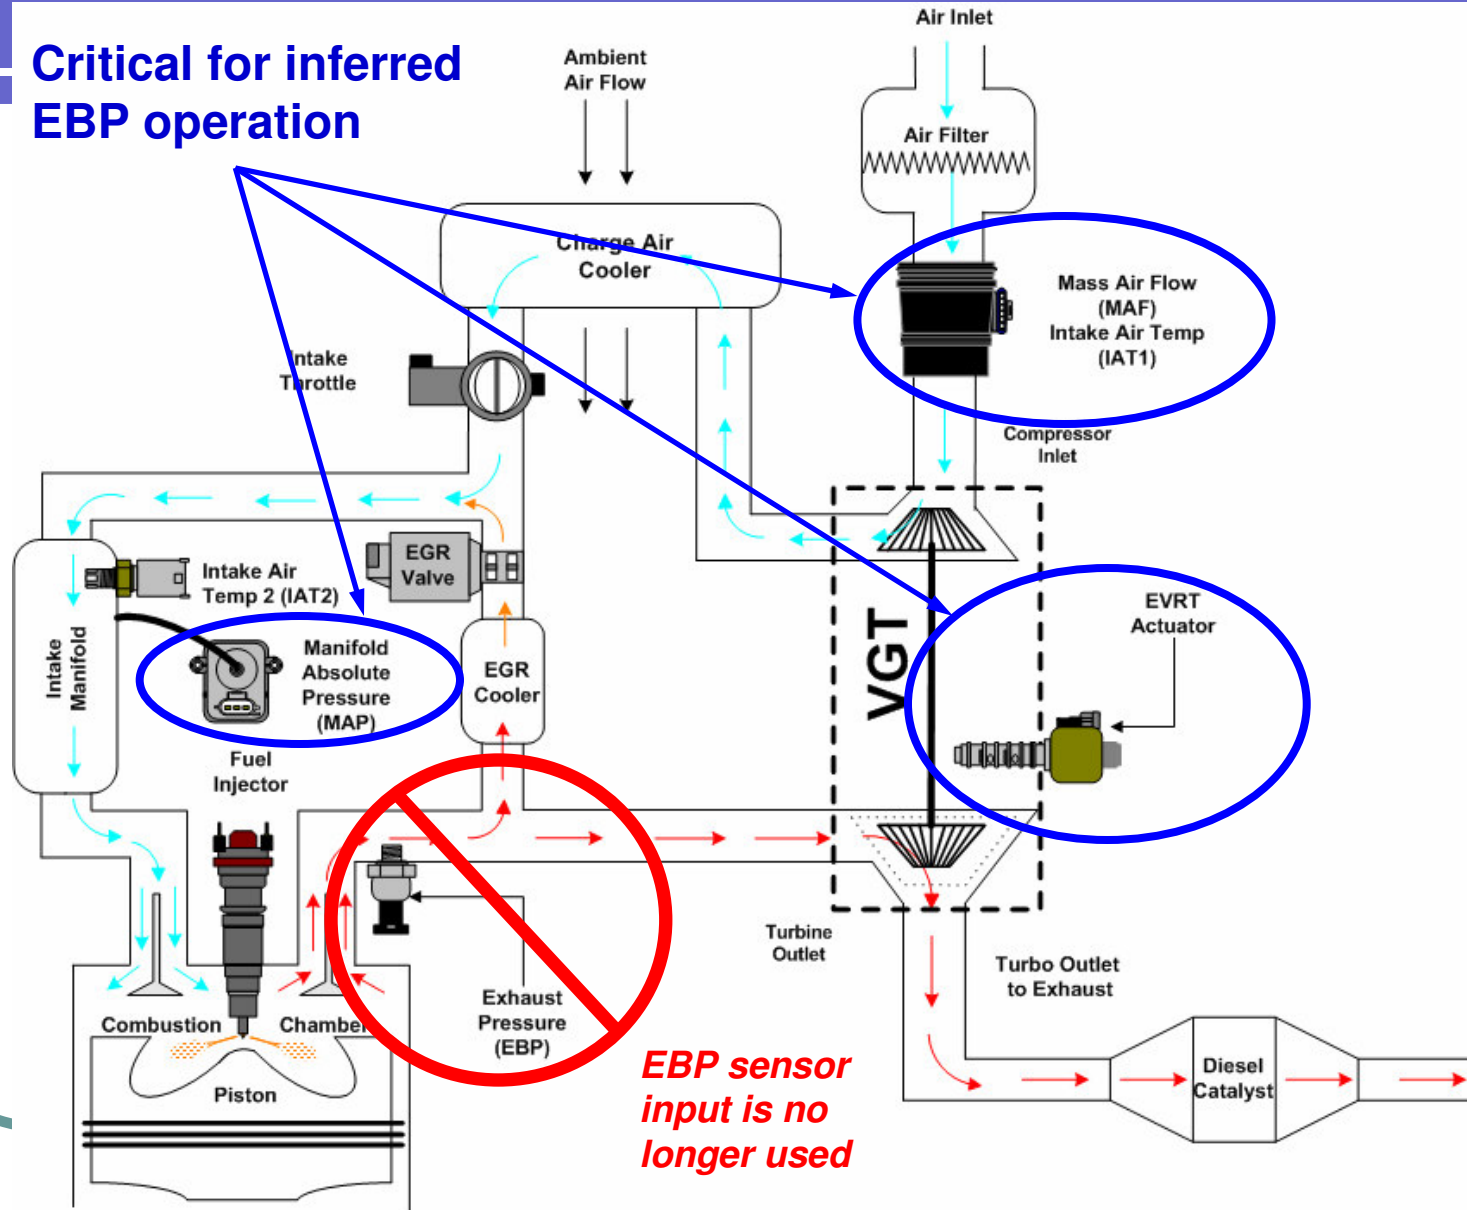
Critical for inferred EBP operation

Ambient Air Flow

Air Inlet

Air Filter

Charge Air Cooler

Mass Air Flow (MAF) Intake Air Temp (IAT1)

Intake Throttle

Compressor Inlet

EGR Valve

Intake Air Temp 2 (IAT2)

Intake Manifold

Manifold Absolute Pressure (MAP)

EGR Cooler

VGT

EVRT Actuator

Fuel Injector

Turbine Outlet

Turbo Outlet to Exhaust

Exhaust Pressure (EBP)

Combustion Chamber

Piston

Diesel Catalyst

EBP sensor input is no longer used